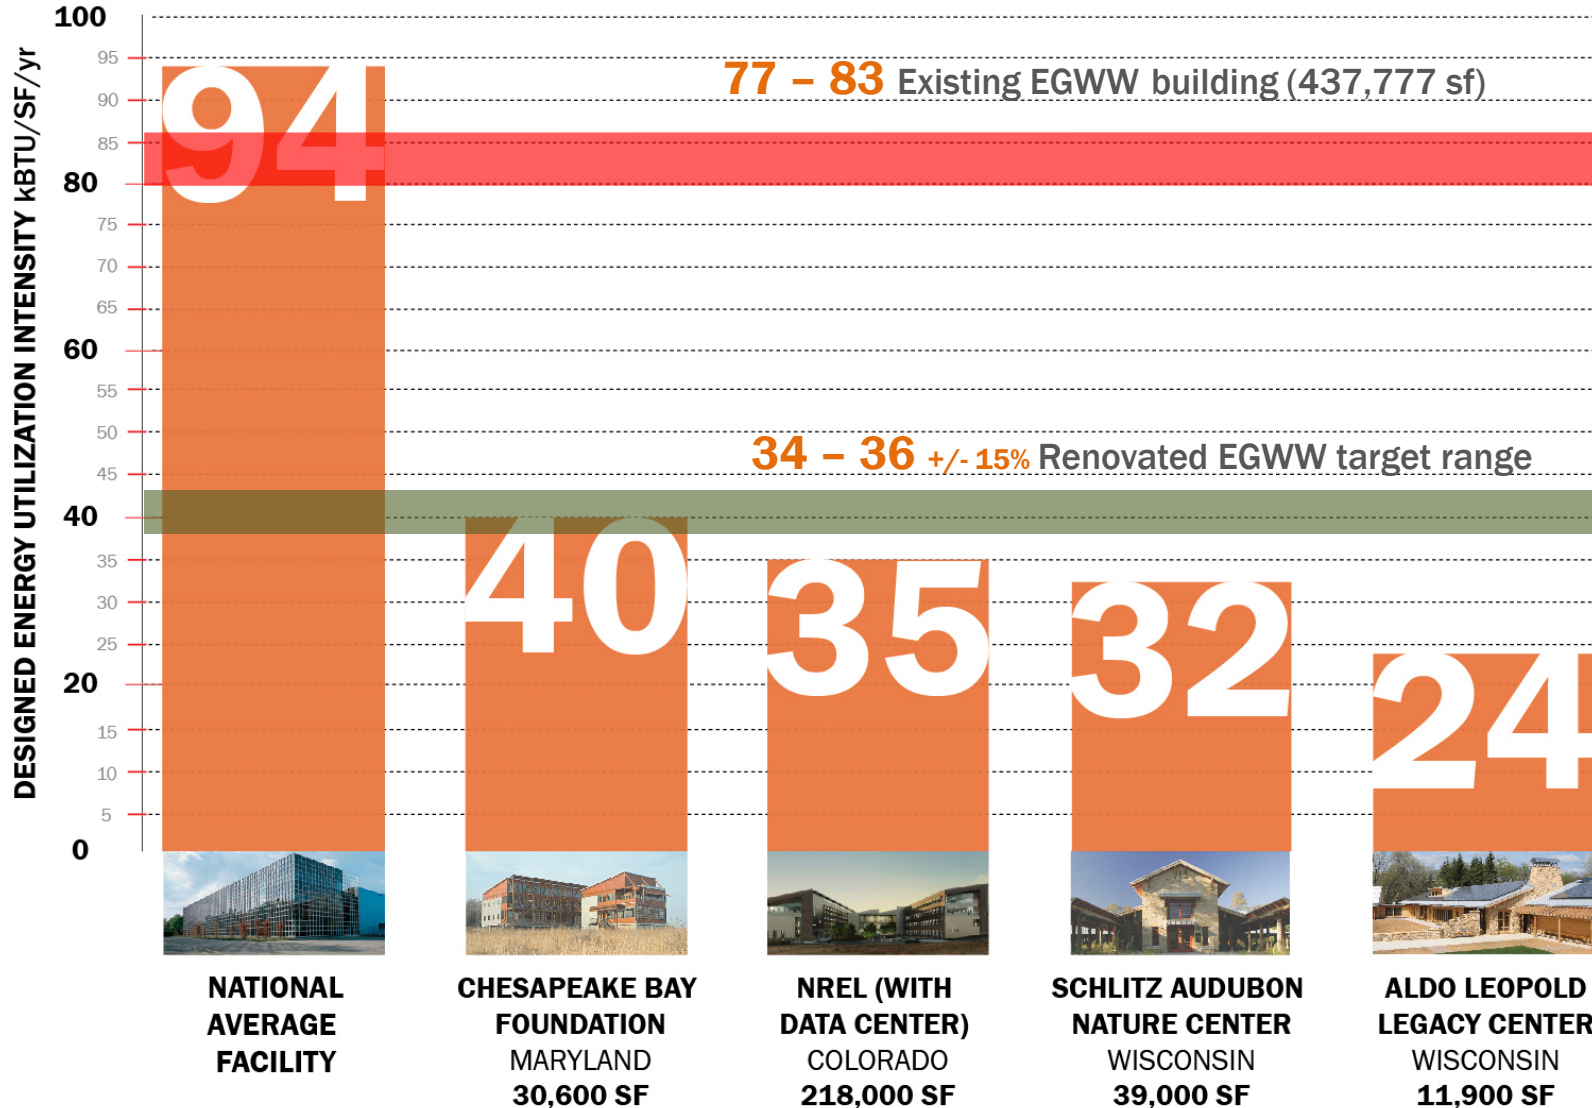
DESIGNED ENERGY UTILIZATION INTENSITY kBTU/SF/yr

100
95
90
85
80
75
70
65
60
55
50
45
40
35
30
25
20
15
10
5
0

77 – 83 Existing EGWW building (437,777 sf)

34 – 36 +/- 15% Renovated EGWW target range

94
40
35
32
24

NATIONAL AVERAGE FACILITY

CHESAPEAKE BAY FOUNDATION
MARYLAND
30,600 SF

NREL (WITH DATA CENTER)
COLORADO
218,000 SF

SCHLITZ AUDUBON NATURE CENTER
WISCONSIN
39,000 SF

ALDO LEOPOLD LEGACY CENTER
WISCONSIN
11,900 SF